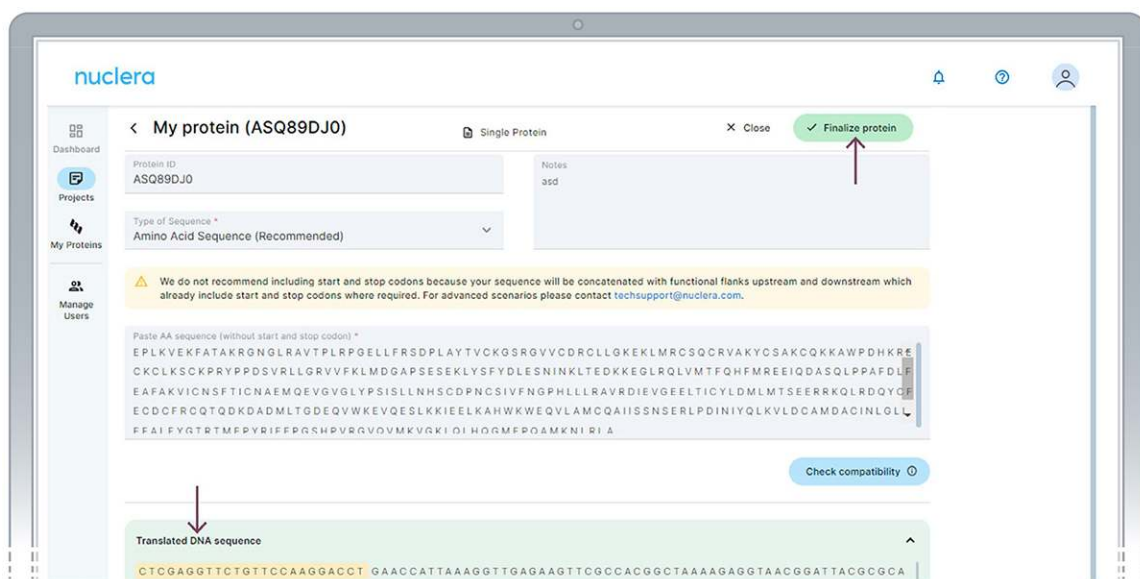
nuclera

Dashboard

Projects

My Proteins

Manage Users

< My protein (ASQ89DJ0)

Single Protein

× Close

✓ Finalize protein

Protein ID
ASQ89DJ0

Notes
asd

Type of Sequence *
Amino Acid Sequence (Recommended)

We do not recommend including start and stop codons because your sequence will be concatenated with functional flanks upstream and downstream which already include start and stop codons where required. For advanced scenarios please contact techsupport@nuclera.com.

Paste AA sequence (without start and stop codon) *
EPLKVEKFATAKRGNGLRAVTPLRPGELLFRSDPLAYTVCKGSRGVVCDRCLLGKEKLMRCSQCRVAKYCSAKCQKKAWPDHKRE
CKCLKSCKPRYPPDSVRLLGRVVFKLMDGAPSESEKLYSFYDLESNINKLTEDKKEGLRQLVMTFQHFMREEIQDASQLPPAFDLF
EAFAKVICNSFTICNAEMQEVGVGLYPSISLLNHSCDPNCSIVFNGPHLLLRAVRDIEVGEELTICYLDMLMTSEERRKQLRDQYCF
ECDCFRCQTQDKDADMLTGDEQVWKEVQESLKKIEELKAHWKWEQVLAMCQAIISSNSERLPDINIYQLKVLDCAMDACINLGLL
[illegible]

Check compatibility

Translated DNA sequence

CTCGAGGTTCTGTTCCAAGGACCT GAACCATTAAAGGTTGAGAAGTTCGCCACGGCTAAAAGAGGTAACGGATTACGCGCA